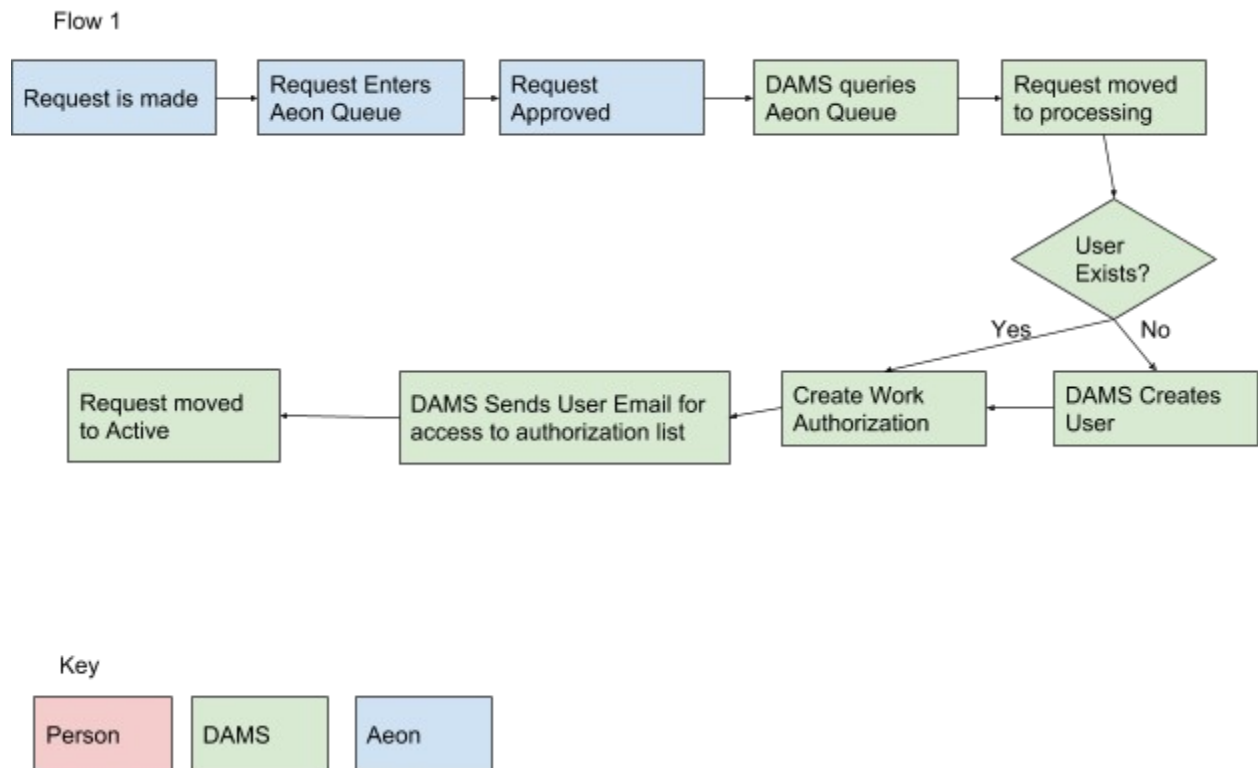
Flow 1

Request is made

Request Enters Aeon Queue

Request Approved

DAMS queries Aeon Queue

Request moved to processing

User Exists?

Yes

No

DAMS Creates User

Create Work Authorization

DAMS Sends User Email for access to authorization list

Request moved to Active

Key

Person

DAMS

Aeon